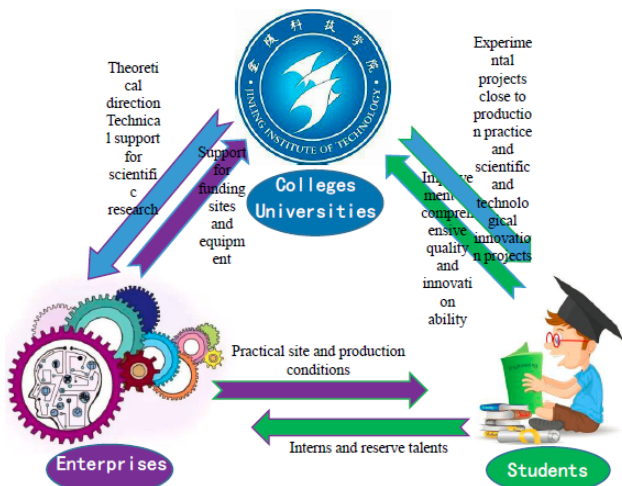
金陵科技学院
JINLING INSTITUTE OF TECHNOLOGY

Theoretical direction Technical support for scientific research

Support for funding sites and equipment

Colleges Universities

Experimental projects close to production practice and scientific and technological innovation projects

Improvement comprehensive quality and innovation ability

Practical site and production conditions

Interns and reserve talents

Enterprises

Students